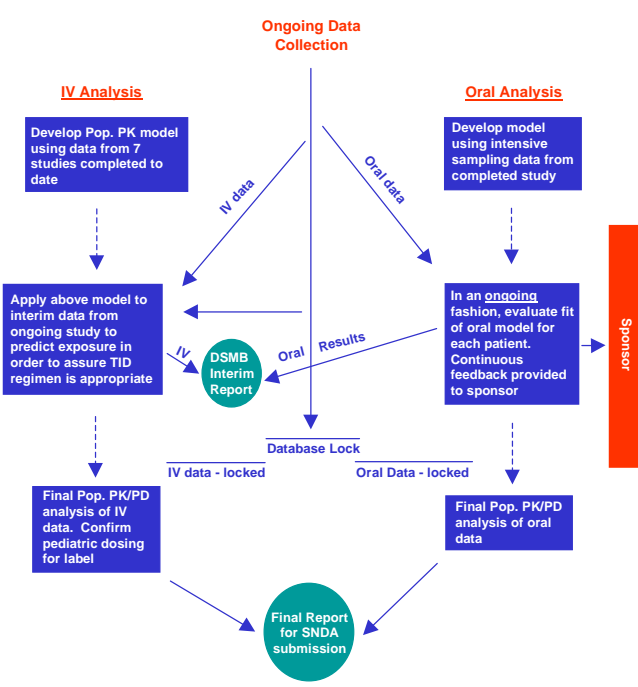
Ongoing Data Collection

IV Analysis

Oral Analysis

Develop Pop. PK model using data from 7 studies completed to date

Develop model using intensive sampling data from completed study

IV data

Oral data

Sponsor

Apply above model to interim data from ongoing study to predict exposure in order to assure TID regimen is appropriate

In an ongoing fashion, evaluate fit of oral model for each patient. Continuous feedback provided to sponsor

IV

DSMB Interim Report

Oral

Results

Database Lock

IV data - locked

Oral Data - locked

Final Pop. PK/PD analysis of IV data. Confirm pediatric dosing for label

Final Pop. PK/PD analysis of oral data

Final Report for SNDA submission